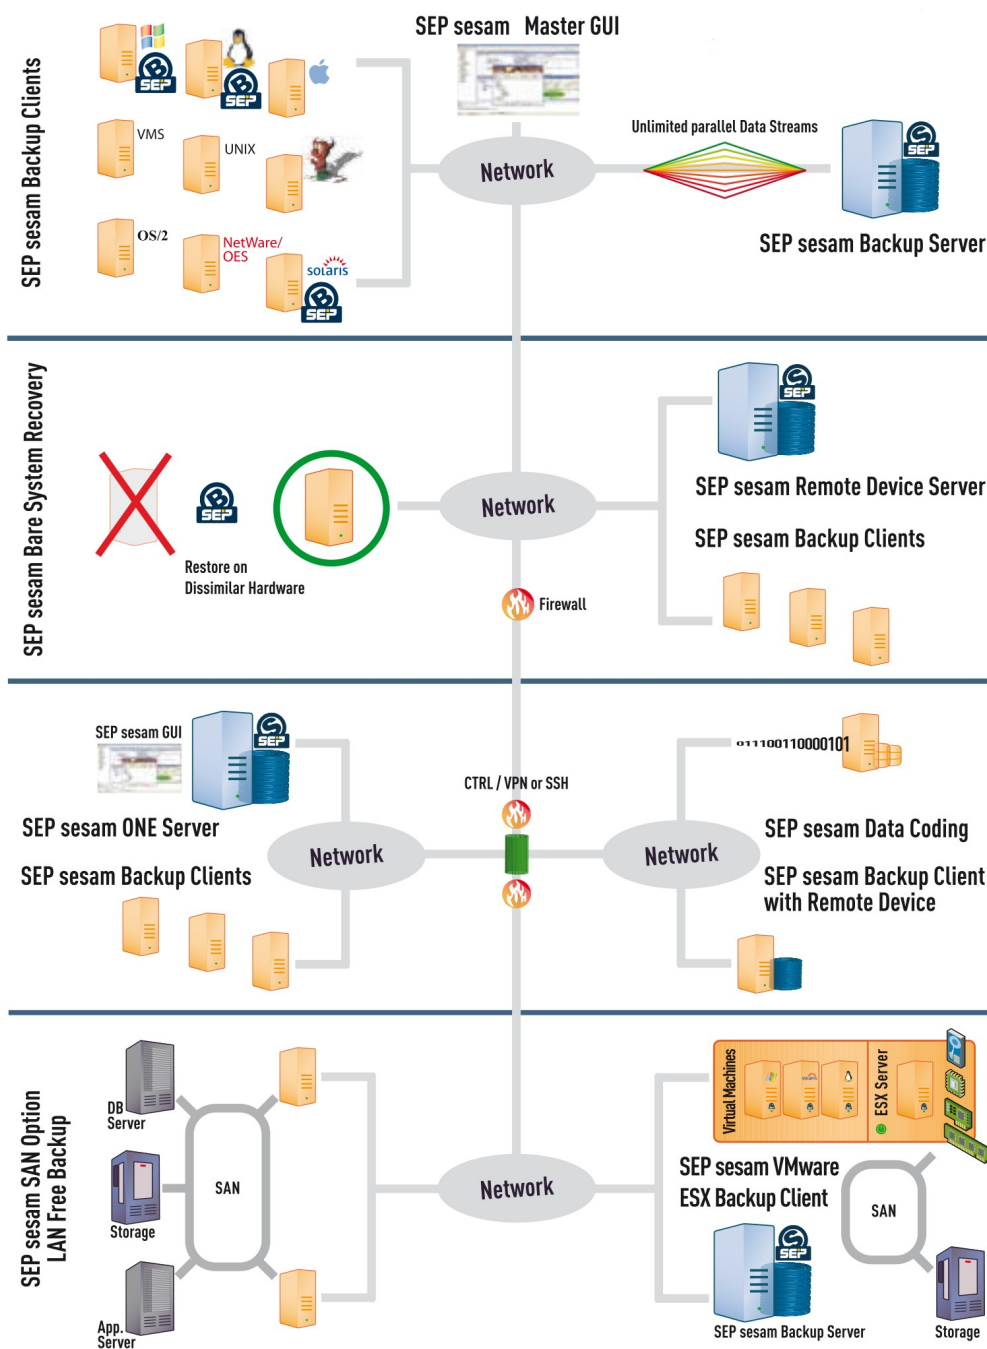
SEP sesam Backup Clients

VMS

UNIX

OS/2

NetWare/ OES

solaris

SEP sesam Master GUI

Network

Unlimited parallel Data Streams

SEP sesam Backup Server

SEP sesam Bare System Recovery

Restore on Dissimilar Hardware

Network

Firewall

SEP sesam Remote Device Server

SEP sesam Backup Clients

SEP sesam GUI

SEP sesam ONE Server

SEP sesam Backup Clients

Network

CTRL / VPN or SSH

Network

011100110000101

SEP sesam Data Coding

SEP sesam Backup Client with Remote Device

SEP sesam SAN Option LAN Free Backup

DB Server

Storage

App. Server

SAN

Network

Virtual Machines

ESX Server

SEP sesam VMware ESX Backup Client

SAN

SEP sesam Backup Server

Storage